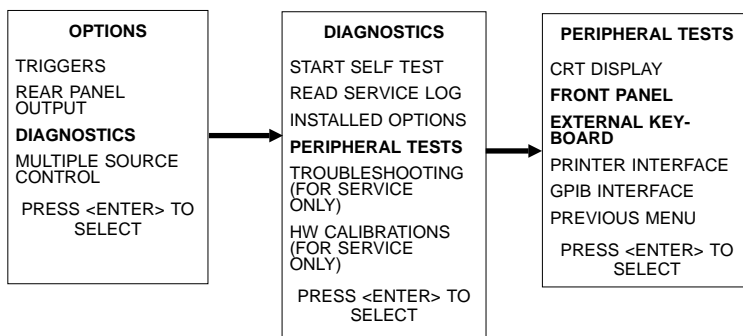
OPTIONS

TRIGGERS

REAR PANEL OUTPUT

DIAGNOSTICS

MULTIPLE SOURCE CONTROL

PRESS <ENTER> TO SELECT

DIAGNOSTICS

START SELF TEST

READ SERVICE LOG

INSTALLED OPTIONS

PERIPHERAL TESTS

TROUBLESHOOTING (FOR SERVICE ONLY)

HW CALIBRATIONS (FOR SERVICE ONLY)

PRESS <ENTER> TO SELECT

PERIPHERAL TESTS

CRT DISPLAY

FRONT PANEL

EXTERNAL KEYBOARD

PRINTER INTERFACE

GPIB INTERFACE

PREVIOUS MENU

PRESS <ENTER> TO SELECT